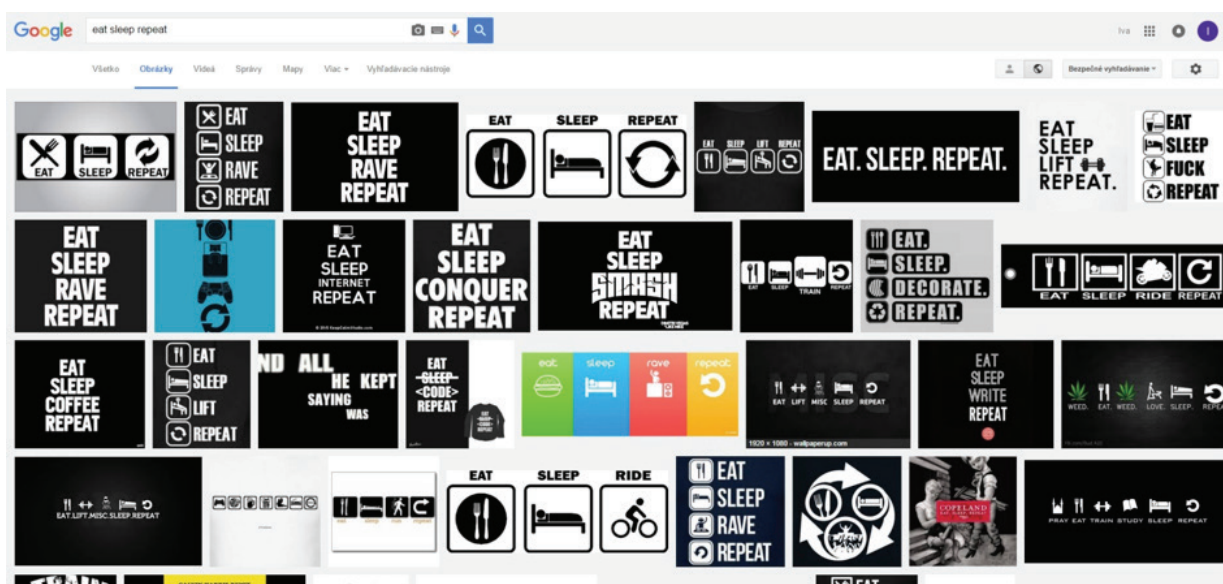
Google eat sleep repeat

Iva

Všetko Obrázky Videá Správy Mapy Viac Vyhľadávacie nástroje

Bezpečné vyhľadávanie

EAT SLEEP REPEAT

EAT SLEEP RAVE REPEAT

EAT SLEEP RAVE REPEAT

EAT SLEEP REPEAT

EAT SLEEP LIFT REPEAT

EAT. SLEEP. REPEAT.

EAT SLEEP LIFT REPEAT.

EAT SLEEP FUCK REPEAT

EAT SLEEP RAVE REPEAT

EAT SLEEP INTERNET REPEAT

EAT SLEEP CONQUER REPEAT

EAT SLEEP SMASH REPEAT

EAT SLEEP TRAIN REPEAT

EAT. SLEEP. DECORATE. REPEAT.

EAT SLEEP RIDE REPEAT

EAT SLEEP COFFEE REPEAT

EAT SLEEP LIFT REPEAT

ND ALL HE KEPT SAYING WAS

EAT SLEEP <CODE> REPEAT

eat sleep rave repeat

EAT LIFT MISC SLEEP REPEAT

1920 × 1080 - wallpaperup.com

EAT SLEEP WRITE REPEAT

WEED. EAT. WEED. LOVE. SLEEP. REPEAT

EAT.LIFT.MISC.SLEEP.REPEAT

eat sleep rule repeat

EAT SLEEP RIDE

EAT SLEEP RAVE REPEAT

COPELAND

PRAY EAT TRAIN STUDY SLEEP REPEAT

EAT